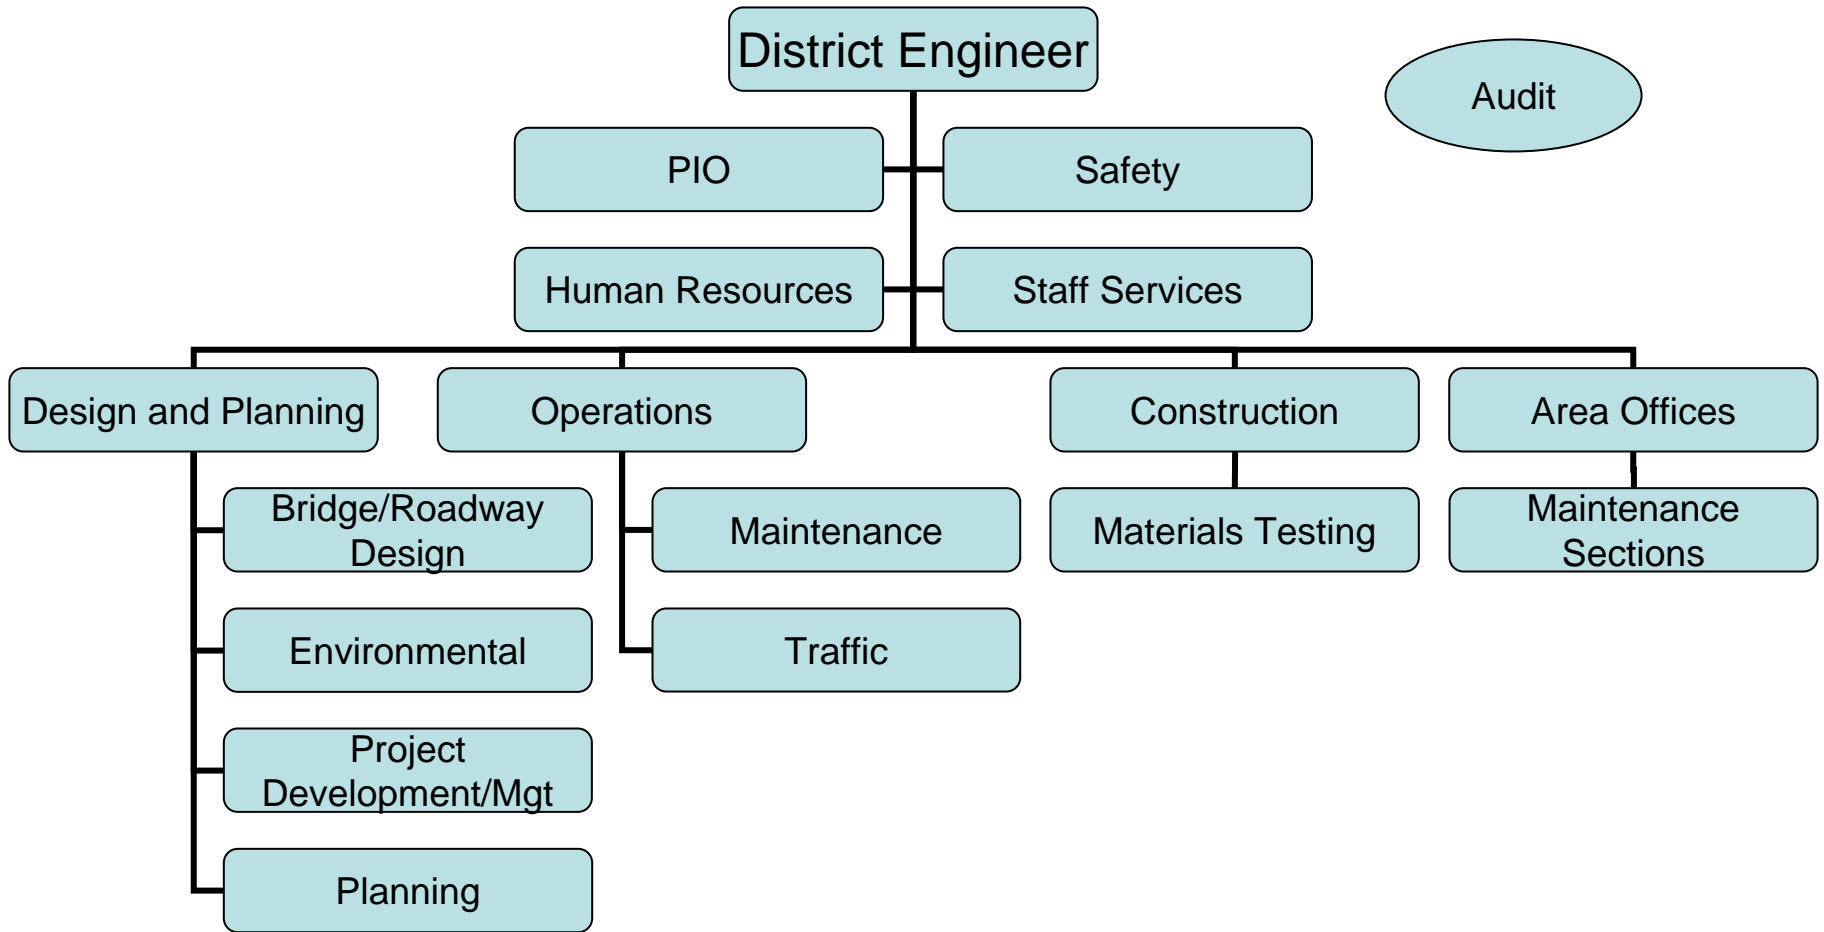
District Engineer

Audit

PIO

Safety

Human Resources

Staff Services

Design and Planning

Bridge/Roadway Design

Environmental

Project Development/Mgt

Planning

Operations

Maintenance

Traffic

Construction

Materials Testing

Area Offices

Maintenance Sections